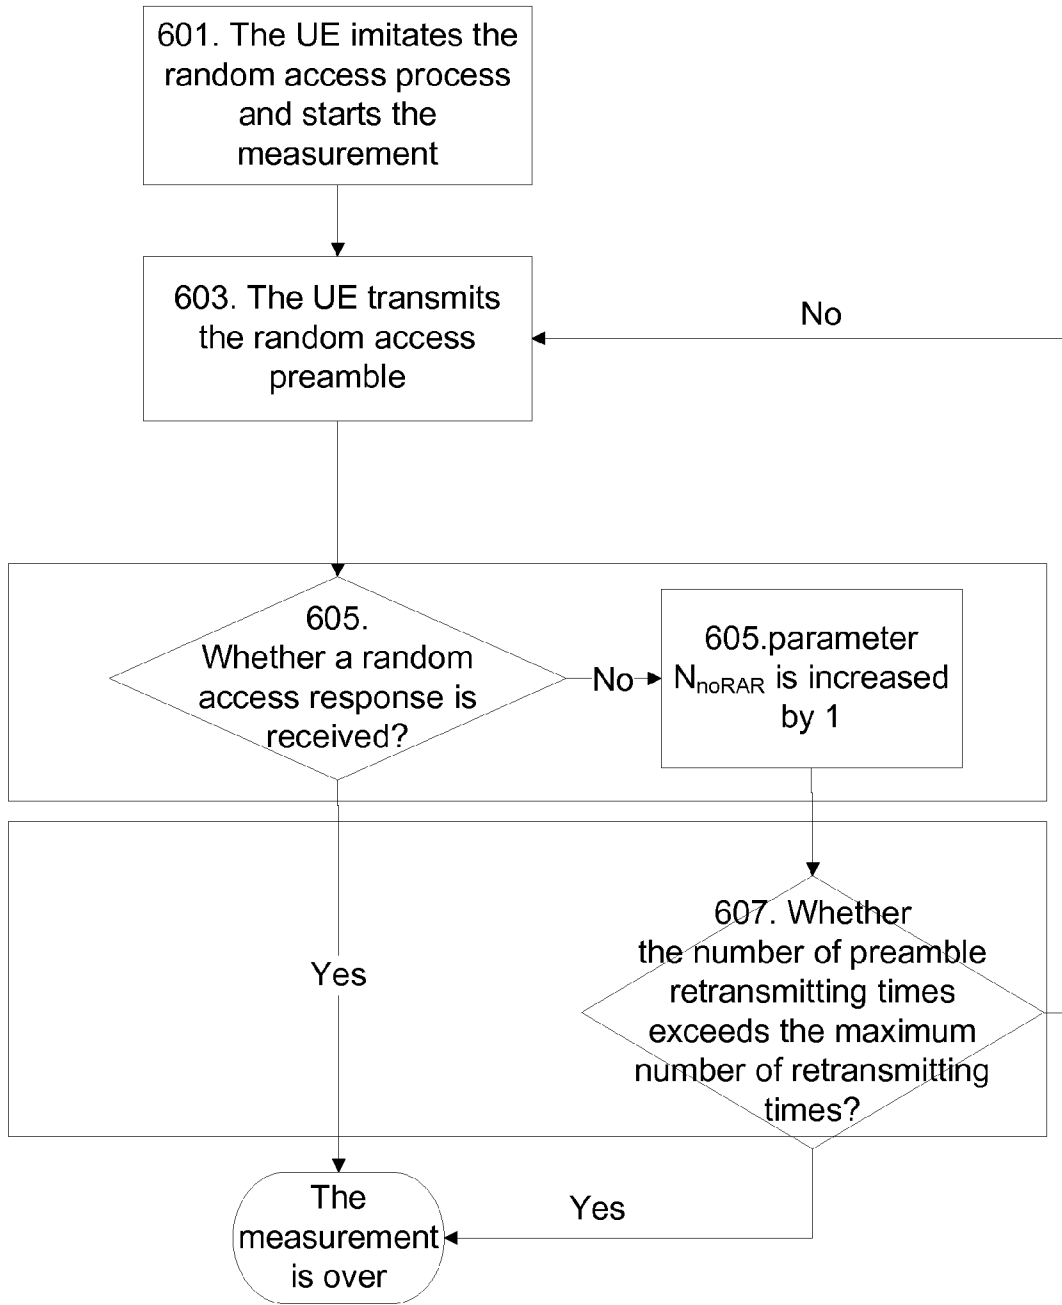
601. The UE imitates the random access process and starts the measurement

603. The UE transmits the random access preamble

No

605. Whether a random access response is received?

No

605.parameter $N_{noRAR}$ is increased by 1

Yes

607. Whether the number of preamble retransmitting times exceeds the maximum number of retransmitting times?

Yes

The measurement is over